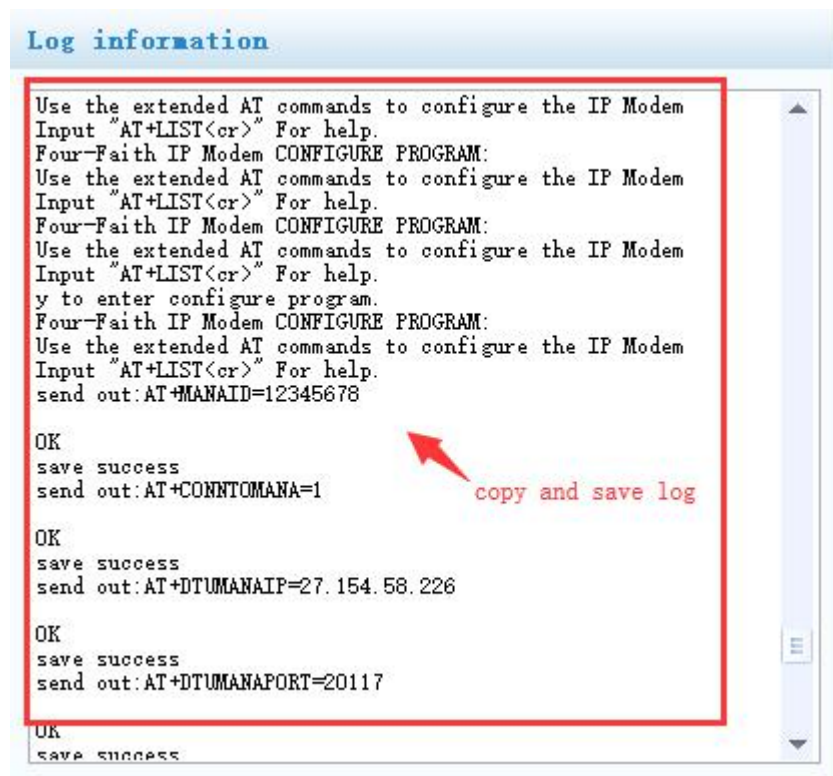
Log information

Use the extended AT commands to configure the IP Modem
Input "AT+LIST<cr>" For help.
Four-Faith IP Modem CONFIGURE PROGRAM:
Use the extended AT commands to configure the IP Modem
Input "AT+LIST<cr>" For help.
Four-Faith IP Modem CONFIGURE PROGRAM:
Use the extended AT commands to configure the IP Modem
Input "AT+LIST<cr>" For help.
y to enter configure program.
Four-Faith IP Modem CONFIGURE PROGRAM:
Use the extended AT commands to configure the IP Modem
Input "AT+LIST<cr>" For help.
send out:AT+MANAID=12345678

OK
save success
send out:AT+CONNTOMANA=1

copy and save log

OK
save success
send out:AT+DTUMANAIP=27.154.58.226

OK
save success
send out:AT+DTUMANAPORT=20117

OK
save success